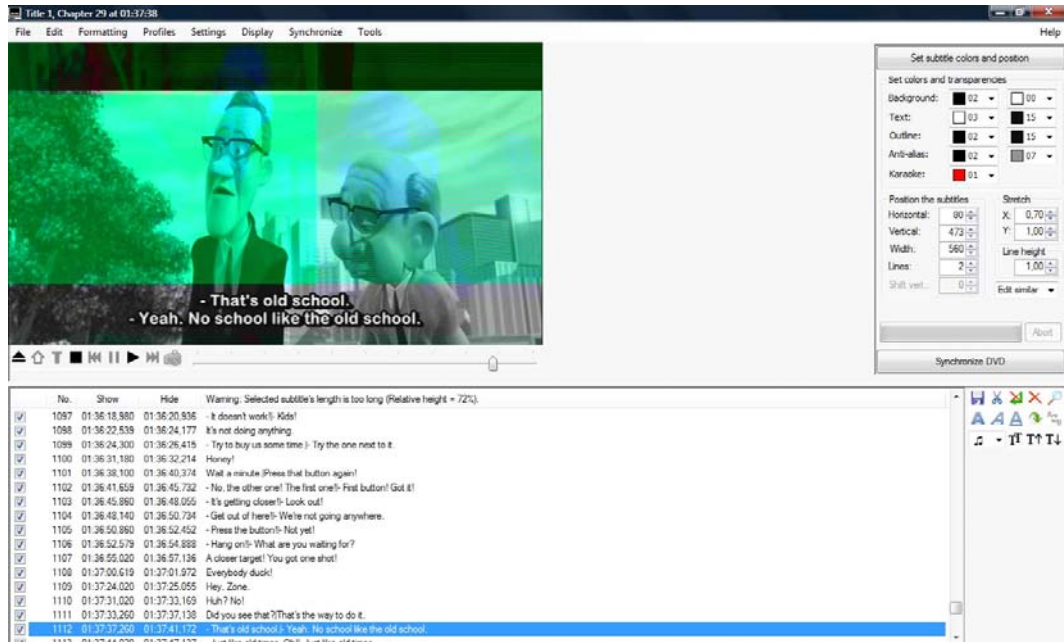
Title 1, Chapter 29 at 01:37:38

File Edit Formatting Profiles Settings Display Synchronize Tools Help

- That's old school.
- Yeah. No school like the old school.

Set subtitle colors and position

Set colors and transparencies

Background: 02 00
Text: 03 15
Outline: 02 15
Anti-alias: 02 07
Karaoke: 01

Position the subtitles
Horizontal: 80
Vertical: 473
Width: 560
Lines: 2
Shift vert.: 0

Stretch
X: 0,70
Y: 1,00
Line height
1,00
Edit similar

Abort

Synchronize DVD

| No. | Show | Hide | Warning: Selected subtitle's length is too long (Relative height = 72%). |
|---|---|---|---|
| 1097 | 01:36:18,980 | 01:36:20,936 | - It doesn't work!|- Kids! |
| 1098 | 01:36:22,539 | 01:36:24,177 | It's not doing anything. |
| 1099 | 01:36:24,300 | 01:36:26,415 | - Try to buy us some time.|- Try the one next to it. |
| 1100 | 01:36:31,180 | 01:36:32,214 | Honey! |
| 1101 | 01:36:38,100 | 01:36:40,374 | Wait a minute.|Press that button again! |
| 1102 | 01:36:41,659 | 01:36:45,732 | - No, the other one! The first one!|- First button! Got it! |
| 1103 | 01:36:45,860 | 01:36:48,055 | - It's getting closer!|- Look out! |
| 1104 | 01:36:48,140 | 01:36:50,734 | - Get out of here!|- We're not going anywhere. |
| 1105 | 01:36:50,860 | 01:36:52,452 | - Press the button!|- Not yet! |
| 1106 | 01:36:52,579 | 01:36:54,888 | - Hang on!|- What are you waiting for? |
| 1107 | 01:36:55,020 | 01:36:57,136 | A closer target! You got one shot! |
| 1108 | 01:37:00,619 | 01:37:01,972 | Everybody duck! |
| 1109 | 01:37:24,020 | 01:37:25,055 | Hey, Zone. |
| 1110 | 01:37:31,020 | 01:37:33,169 | Huh? No! |
| 1111 | 01:37:33,260 | 01:37:37,138 | Did you see that?|That's the way to do it. |
| 1112 | 01:37:37,260 | 01:37:41,172 | - That's old school.|- Yeah. No school like the old school. |
| 1113 | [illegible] | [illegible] | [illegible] |